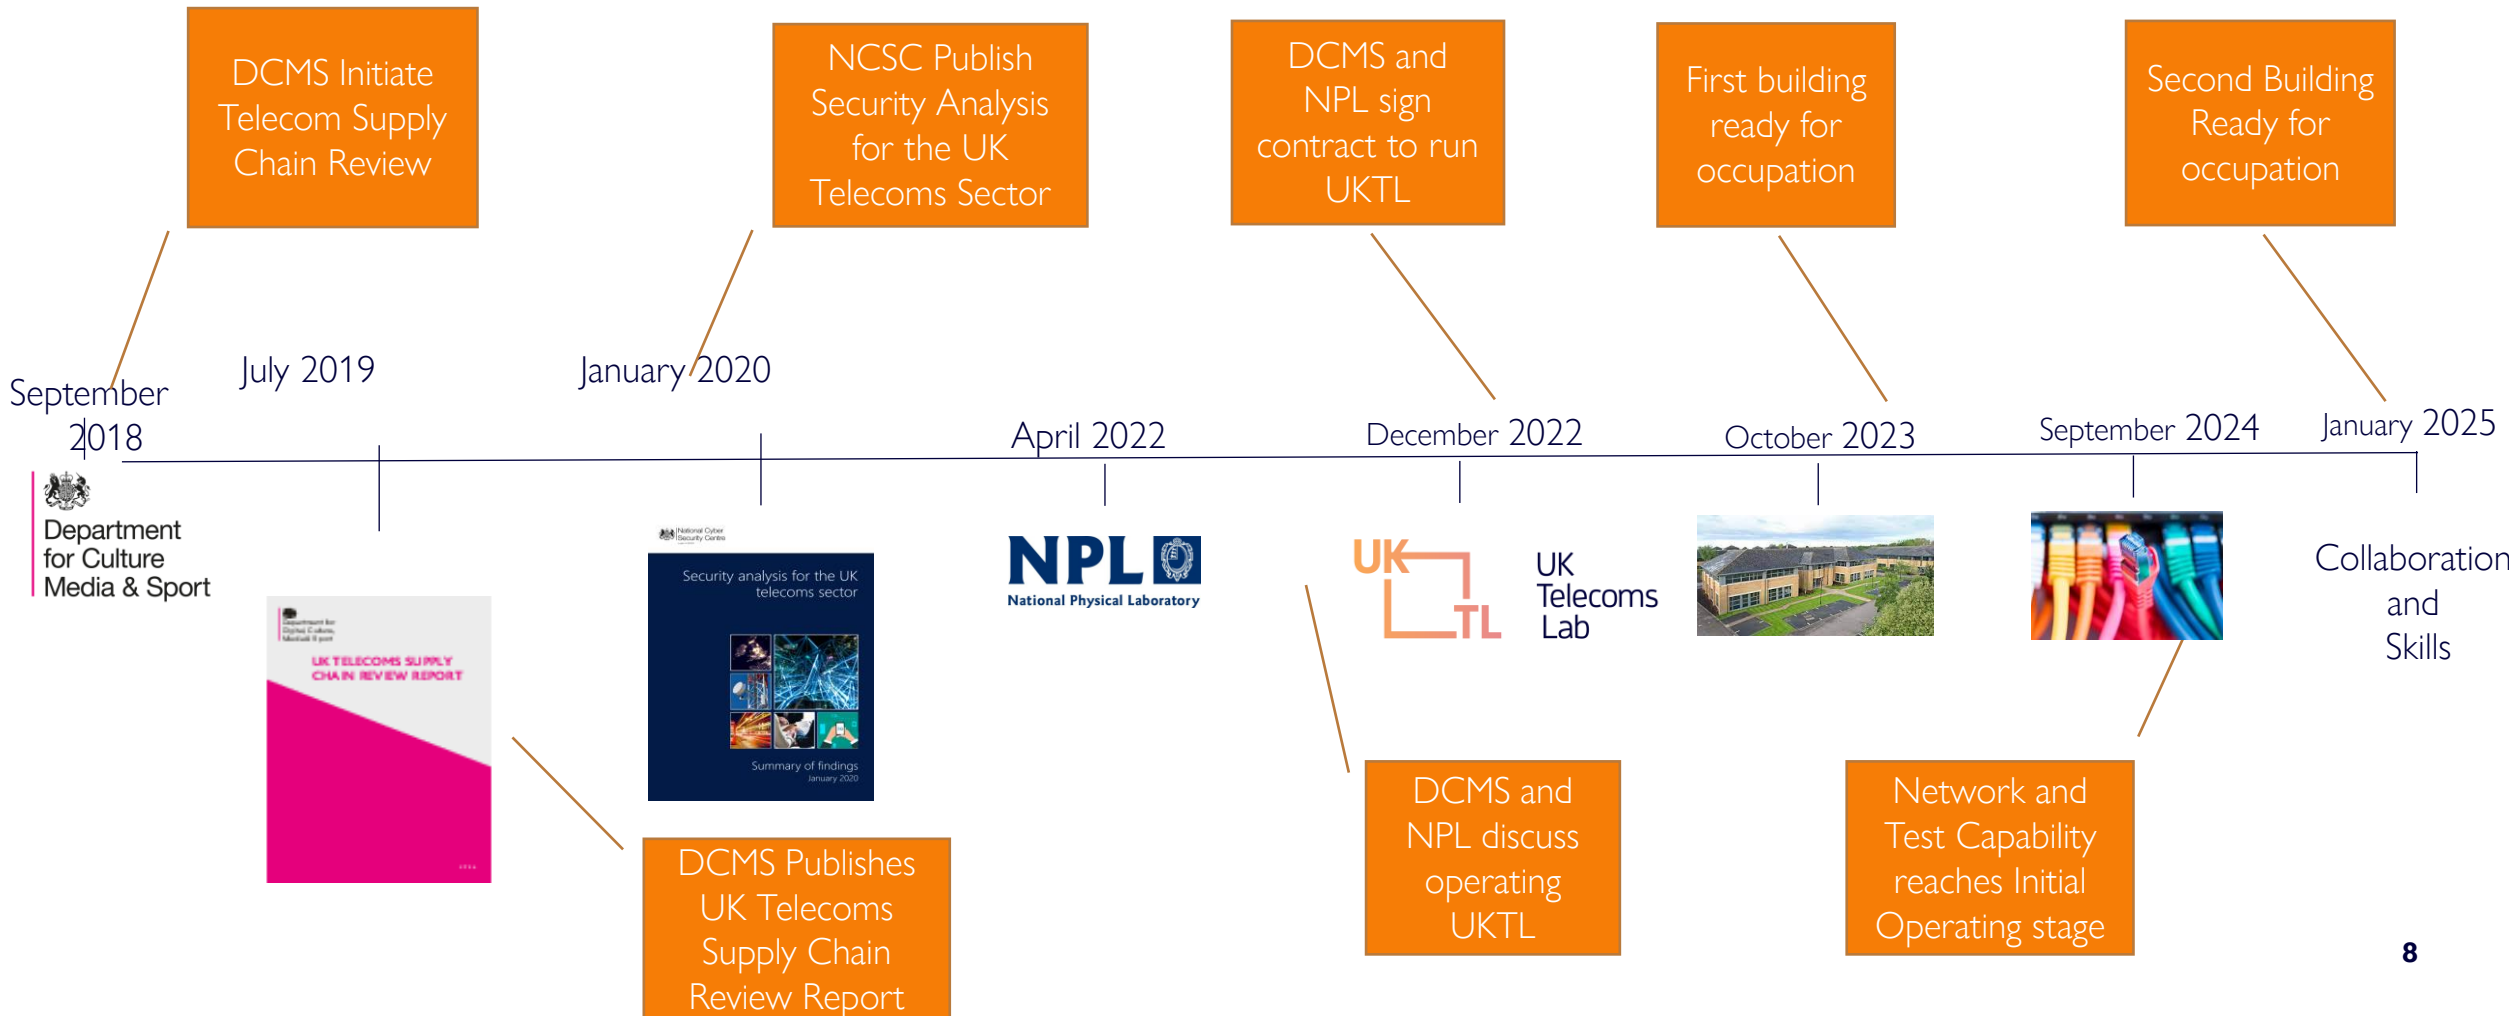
DCMS Initiate Telecom Supply Chain Review

NCSC Publish Security Analysis for the UK Telecoms Sector

DCMS and NPL sign contract to run UKTL

First building ready for occupation

Second Building Ready for occupation

September 2018

July 2019

January 2020

April 2022

December 2022

October 2023

September 2024

January 2025

Department for Culture Media & Sport

UK TELECOMS SUPPLY CHAIN REVIEW REPORT

National Cyber Security Centre

Security analysis for the UK telecoms sector

Summary of findings January 2020

NPL National Physical Laboratory

UK TL

UK Telecoms Lab

Collaboration and Skills

DCMS Publishes UK Telecoms Supply Chain Review Report

DCMS and NPL discuss operating UKTL

Network and Test Capability reaches Initial Operating stage

8